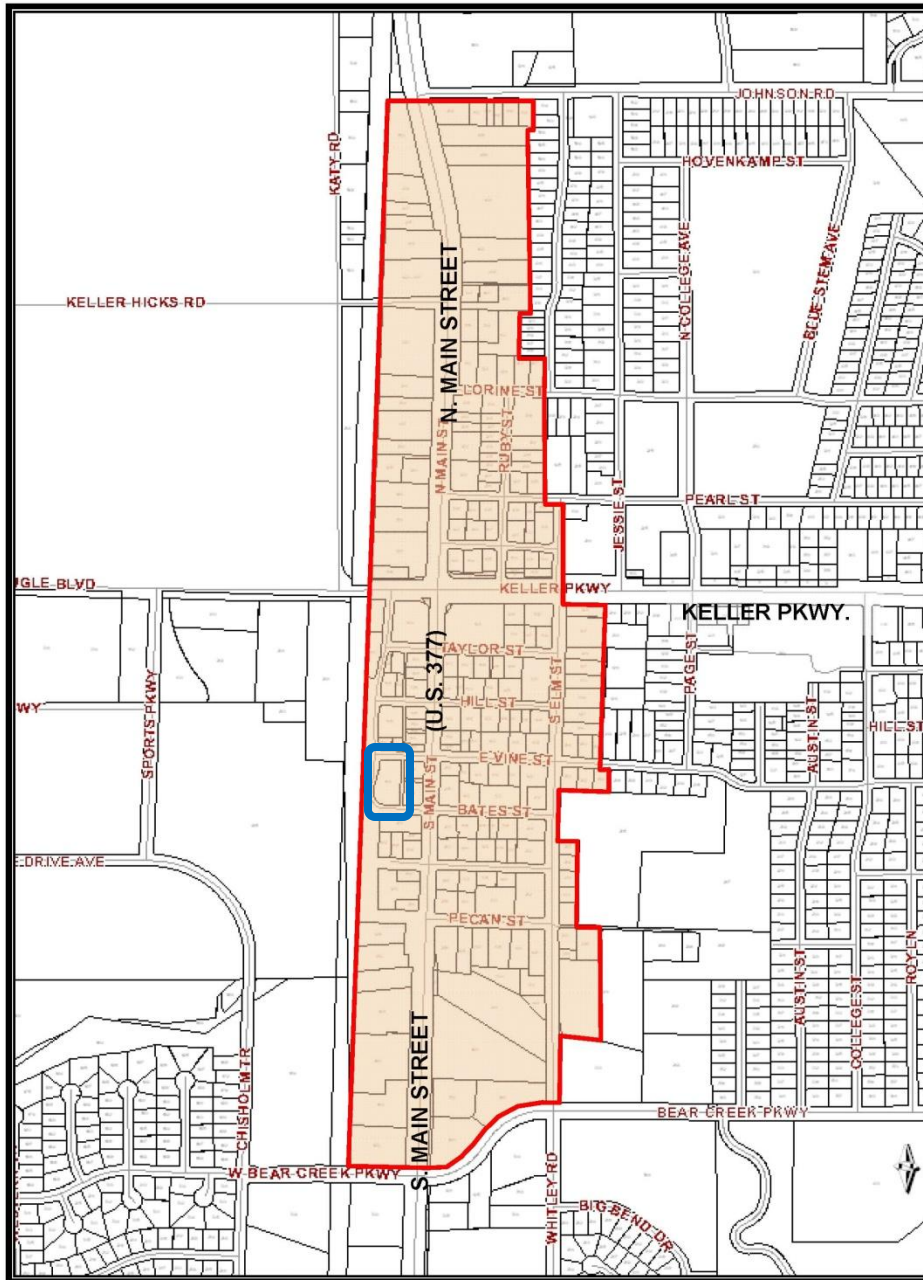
JOHNSON RD
HOVENKAMP ST
KATY RD
N COLLEGE AVE
BLUE STEM AVE
KELLER HICKS RD
N. MAIN STREET
LORINE ST
RUBY ST
N MAIN ST
JESSIE ST
PEARL ST
UGLE BLVD
KELLER PKWY
KELLER PKWY.
TAYLOR ST
(U.S. 377)
PAGE ST
SPORTS PKWY
WY
HILL ST
S ELM ST
AUSTIN ST
HILL ST
E VINE ST
S MAIN ST
BATES ST
E DRIVE AVE
PECAN ST
AUSTIN ST
COLLEGE ST
ROYEN
S. MAIN STREET
CHISHOLM TR
BEAR CREEK PKWY
W BEAR CREEK PKWY
WHITLEY RD
BIG BEND DR